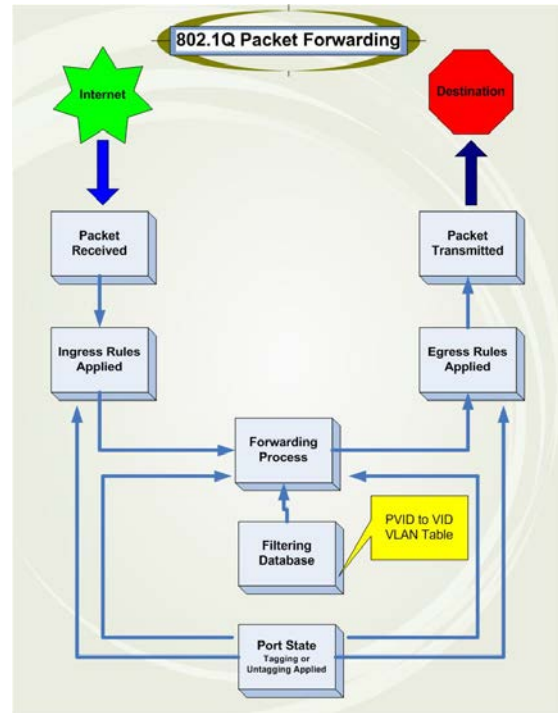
802.1Q Packet Forwarding

Internet

Destination

Packet Received

Packet Transmitted

Ingress Rules Applied

Egress Rules Applied

Forwarding Process

PVID to VID VLAN Table

Filtering Database

Port State
Tagging or Untagging Applied